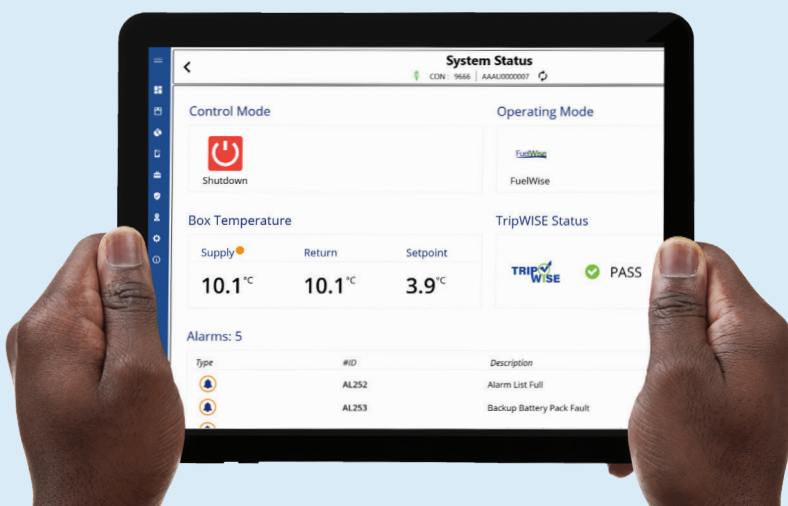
System Status

CON : 9666 | AAAU0000007

Control Mode

Shutdown

Operating Mode

FuelWise

FuelWise

Box Temperature

Supply

10.1°C

Return

10.1°C

Setpoint

3.9°C

TripWISE Status

TRIPWISE

PASS

Alarms: 5

| Type | #ID | Description |
|---|---|---|
| | AL252 | Alarm List Full |
| | AL253 | Backup Battery Pack Fault |